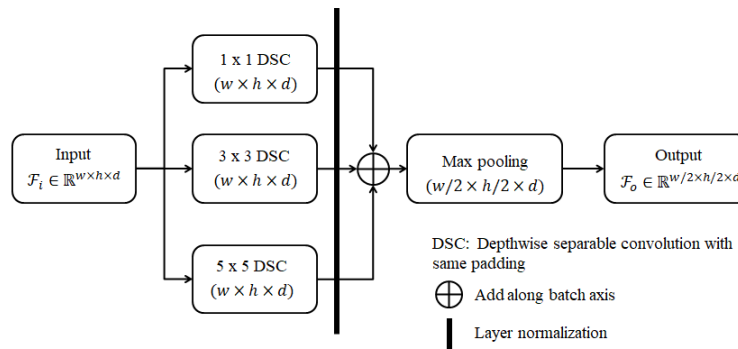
Input
$\mathcal{F}_i \in \mathbb{R}^{w \times h \times d}$

1 x 1 DSC
$(w \times h \times d)$

3 x 3 DSC
$(w \times h \times d)$

5 x 5 DSC
$(w \times h \times d)$

Max pooling
$(w/2 \times h/2 \times d)$

Output
$\mathcal{F}_o \in \mathbb{R}^{w/2 \times h/2 \times d}$

DSC: Depthwise separable convolution with same padding

Add along batch axis

Layer normalization